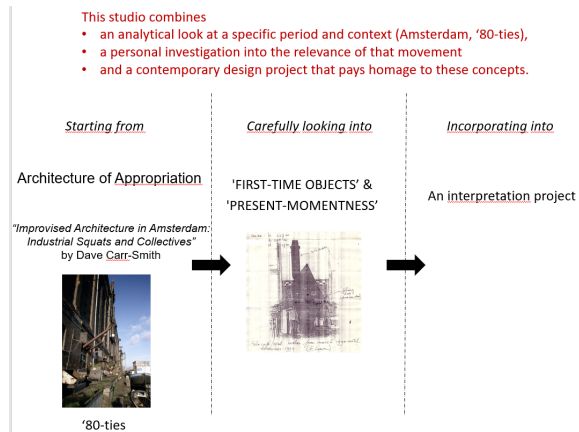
This studio combines
• an analytical look at a specific period and context (Amsterdam, '80-ties),
• a personal investigation into the relevance of that movement
• and a contemporary design project that pays homage to these concepts.

*Starting from*

Architecture of Appropriation

*"Improvised Architecture in Amsterdam: Industrial Squats and Collectives"* by Dave Carr-Smith

'80-ties

*Carefully looking into*

'FIRST-TIME OBJECTS' & 'PRESENT-MOMENTNESS'

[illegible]

*Incorporating into*

An interpretation project